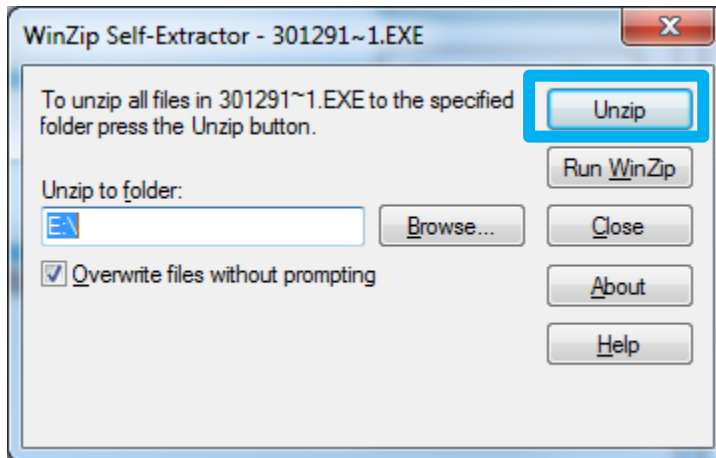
WinZip Self-Extractor - 301291~1.EXE

X

To unzip all files in 301291~1.EXE to the specified folder press the Unzip button.

Unzip to folder:

E:\

Browse...

Overwrite files without prompting

Unzip

Run WinZip

Close

About

Help